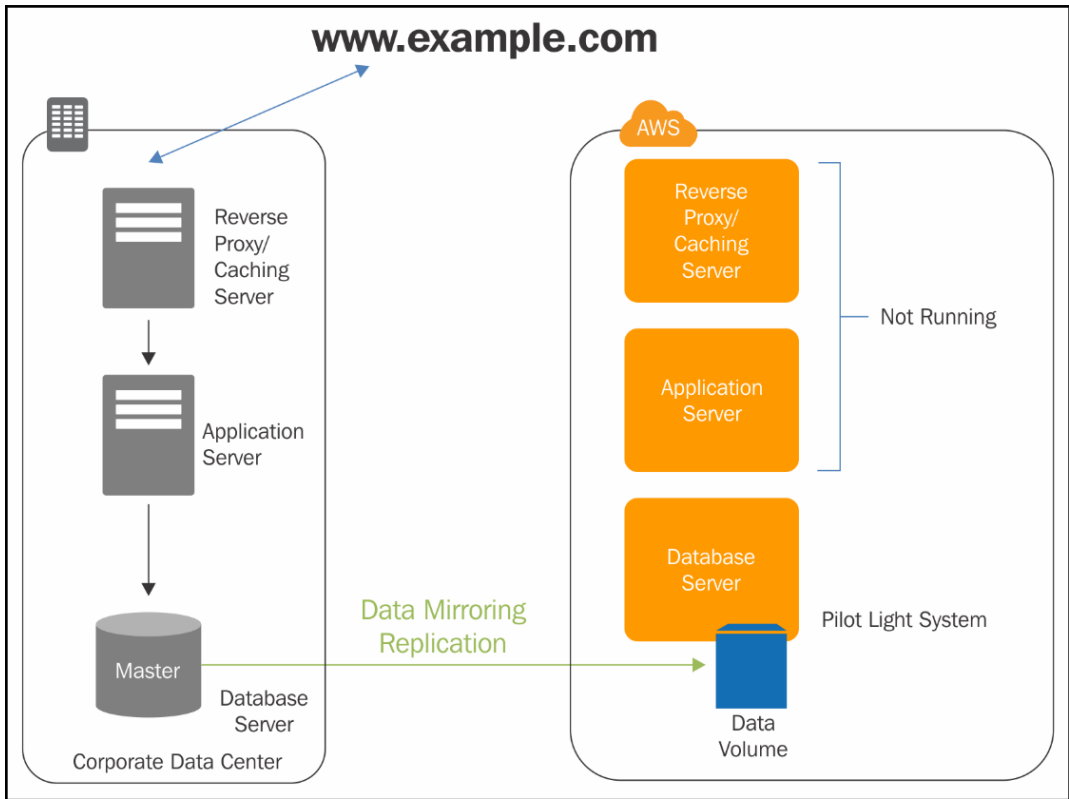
www.example.com

Reverse Proxy/ Caching Server

Application Server

Master

Database Server

Corporate Data Center

Data Mirroring Replication

AWS

Reverse Proxy/ Caching Server

Application Server

Not Running

Database Server

Pilot Light System

Data Volume